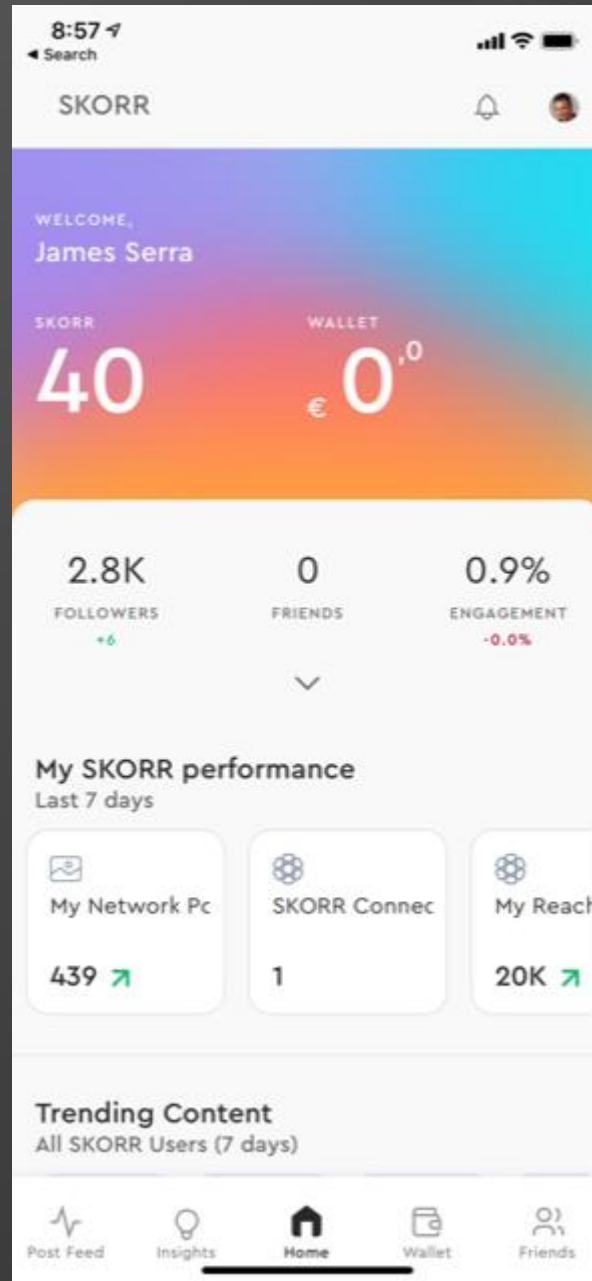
8:57
◂ Search

SKORR

WELCOME,
James Serra

SKORR
40

WALLET
€ 0,0

2.8K
FOLLOWERS
+6

0
FRIENDS

0.9%
ENGAGEMENT
-0.0%

My SKORR performance
Last 7 days

My Network Pc
439

SKORR Connec
1

My Reach
20K

Trending Content
All SKORR Users (7 days)

Post Feed
Insights
Home
Wallet
Friends